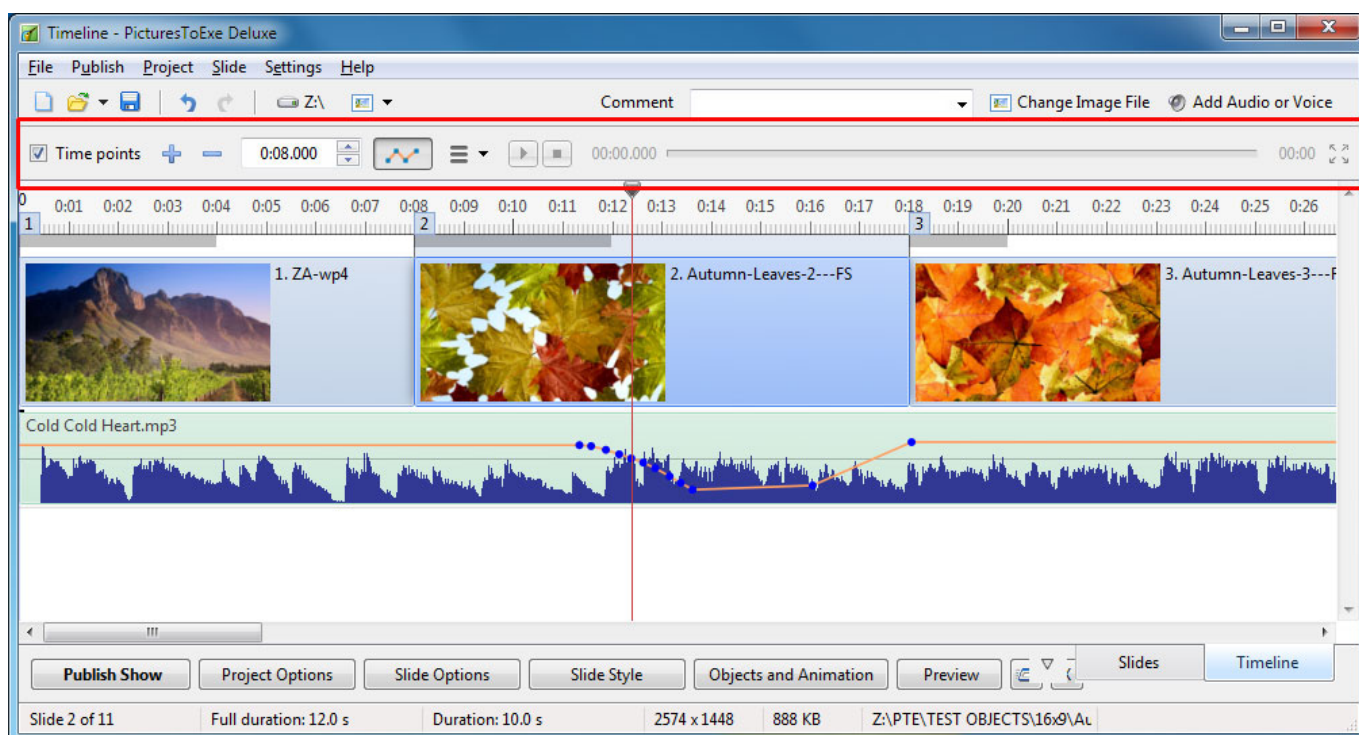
Timeline - PicturesToExe Deluxe

File Publish Project Slide Settings Help

Z:\ Comment Change Image File Add Audio or Voice

Time points 0:08.000 00:00.000 00:00

0 0:01 0:02 0:03 0:04 0:05 0:06 0:07 0:08 0:09 0:10 0:11 0:12 0:13 0:14 0:15 0:16 0:17 0:18 0:19 0:20 0:21 0:22 0:23 0:24 0:25 0:26

1 2 3

1. ZA-wp4

2. Autumn-Leaves-2---FS

3. Autumn-Leaves-3---F

Cold Cold Heart.mp3

Publish Show Project Options Slide Options Slide Style Objects and Animation Preview Slides Timeline

Slide 2 of 11 Full duration: 12.0 s Duration: 10.0 s 2574 x 1448 888 KB Z:\PTE\TEST OBJECTS\16x9\A